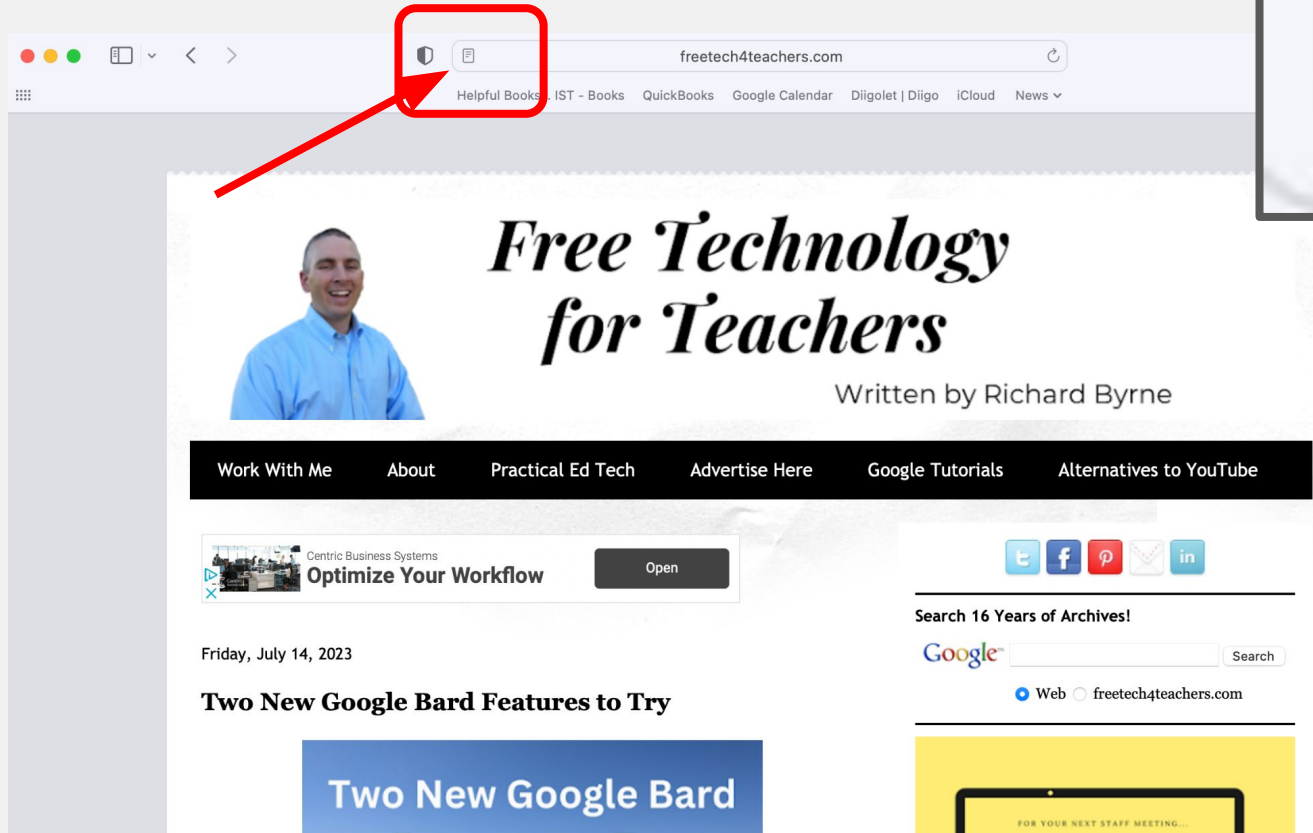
freetech4teachers.com

Helpful Books | IST - Books QuickBooks Google Calendar Diigolet | Diigo iCloud News

Free Technology for Teachers

Written by Richard Byrne

Work With Me About Practical Ed Tech Advertise Here Google Tutorials Alternatives to YouTube

Centric Business Systems
Optimize Your Workflow
Open

Friday, July 14, 2023

Two New Google Bard Features to Try

Two New Google Bard

Search 16 Years of Archives!

Google Search

Web freetech4teachers.com

FOR YOUR NEXT STAFF MEETING...